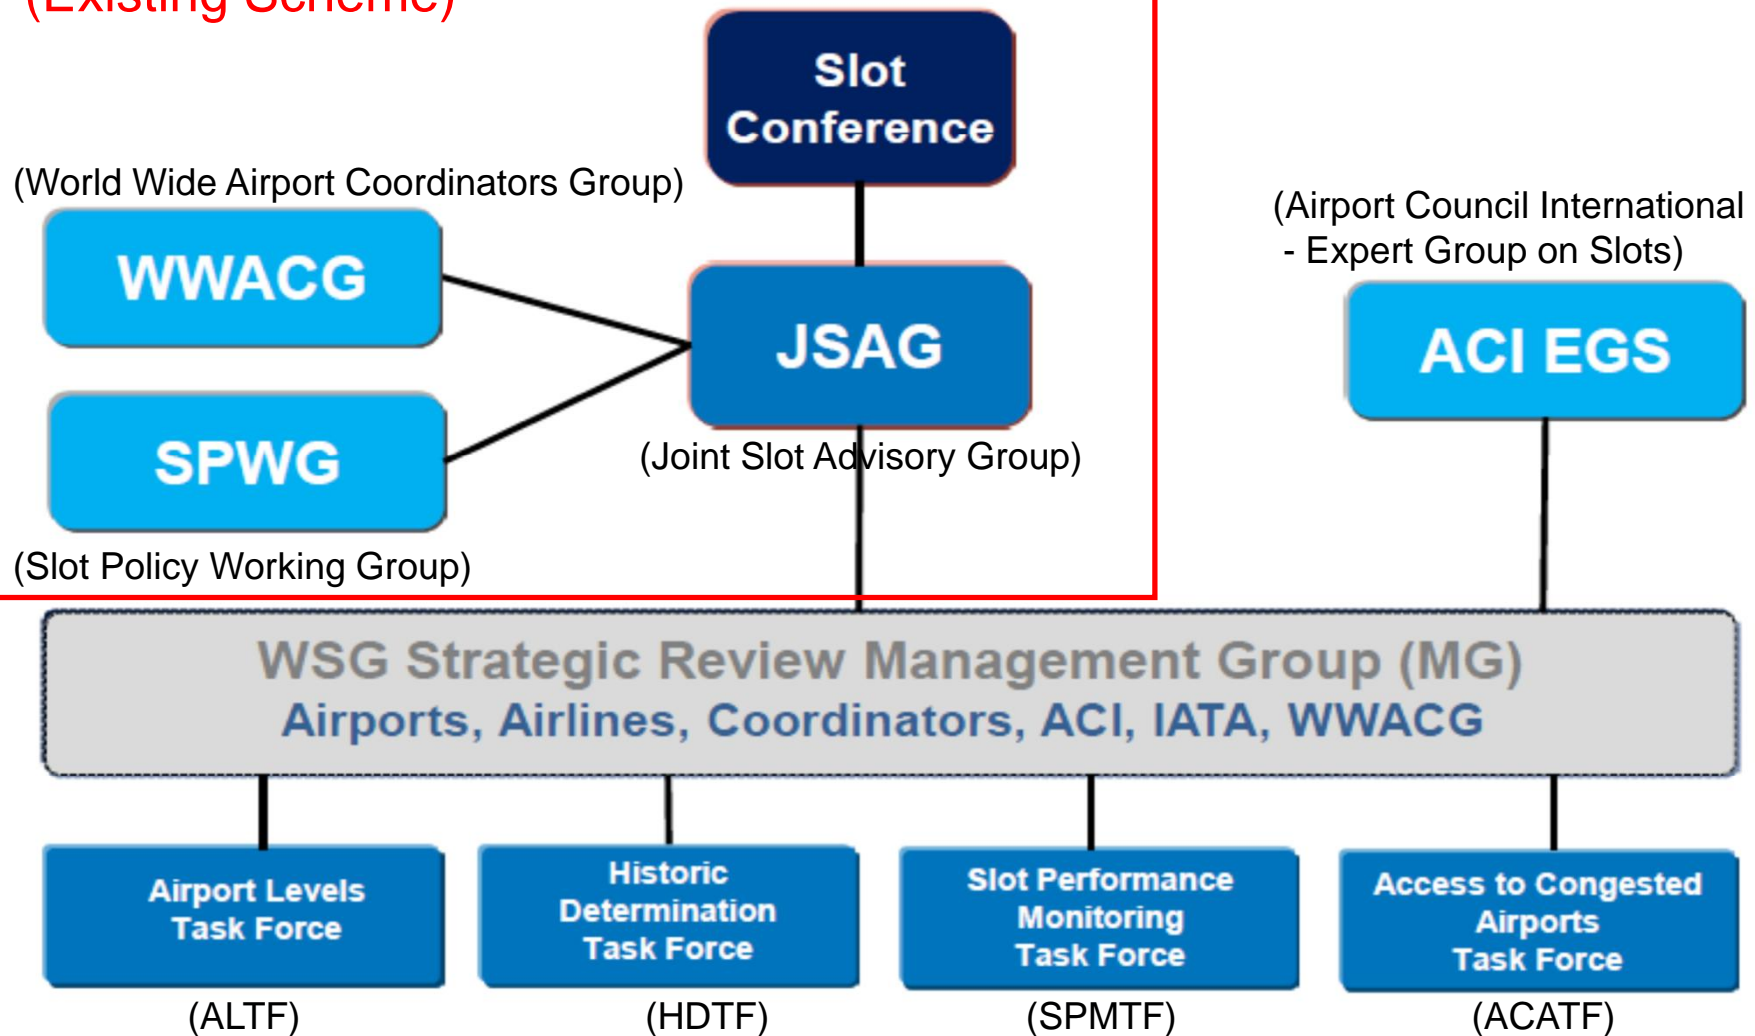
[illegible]

Slot Conference

(World Wide Airport Coordinators Group)

WWACG

JSAG

SPWG

(Joint Slot Advisory Group)

(Slot Policy Working Group)

(Airport Council International - Expert Group on Slots)

ACI EGS

WSG Strategic Review Management Group (MG)
Airports, Airlines, Coordinators, ACI, IATA, WWACG

Airport Levels Task Force

(ALTF)

Historic Determination Task Force

(HDTF)

Slot Performance Monitoring Task Force

(SPMTF)

Access to Congested Airports Task Force

(ACATF)